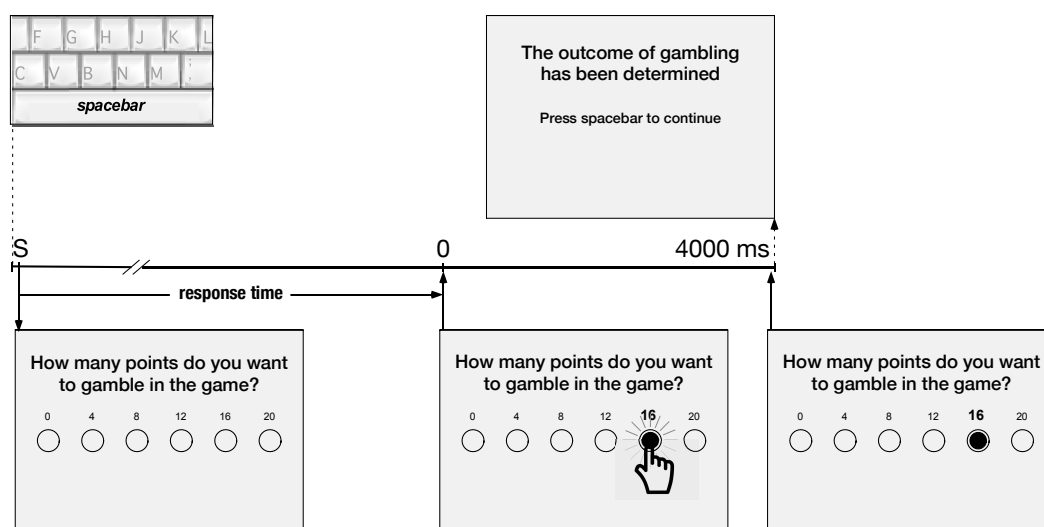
F G H J K L
C V B N M ;
spacebar

The outcome of gambling has been determined

Press spacebar to continue

S

0

4000 ms

response time

How many points do you want to gamble in the game?

0 4 8 12 16 20

How many points do you want to gamble in the game?

0 4 8 12 16 20

How many points do you want to gamble in the game?

0 4 8 12 16 20